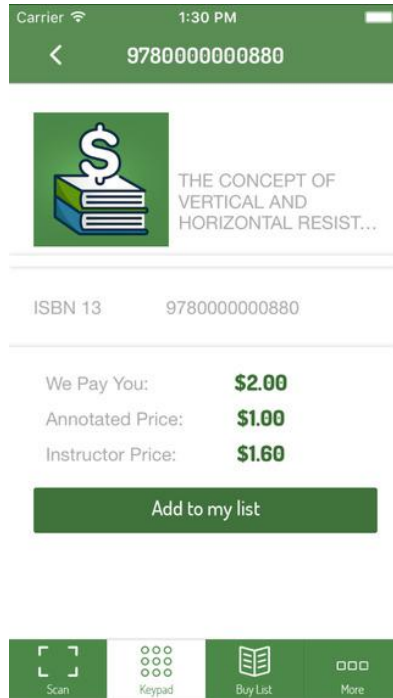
Carrier 1:30 PM

<

9780000000880

THE CONCEPT OF VERTICAL AND HORIZONTAL RESIST...

ISBN 13 9780000000880

We Pay You: $2.00

Annotated Price: $1.00

Instructor Price: $1.60

Add to my list

Scan

Keypad

Buy List

More